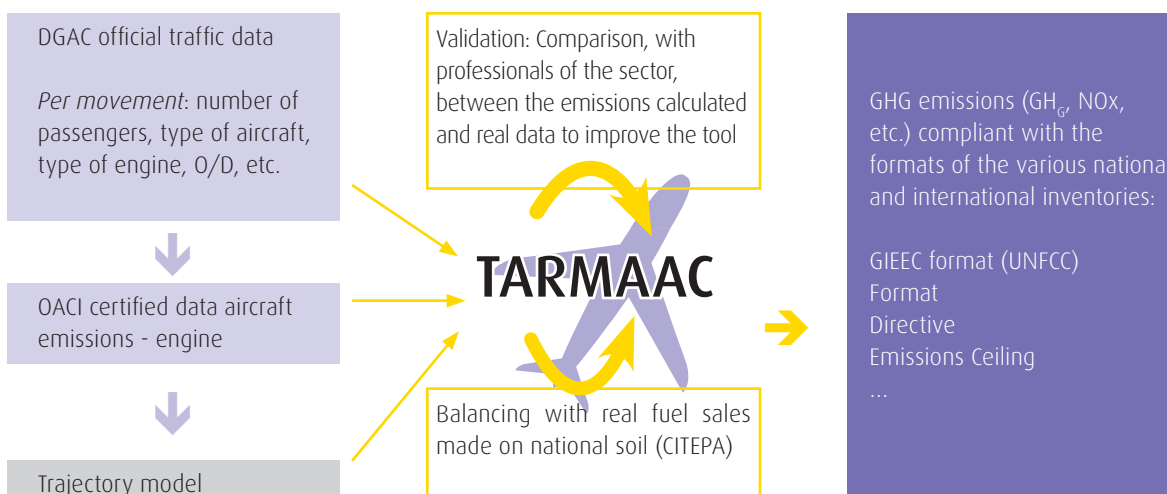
DGAC official traffic data

*Per movement*: number of passengers, type of aircraft, type of engine, O/D, etc.

OACI certified data aircraft emissions - engine

Trajectory model

Validation: Comparison, with professionals of the sector, between the emissions calculated and real data to improve the tool

TARMAAC

Balancing with real fuel sales made on national soil (CITEPA)

GHG emissions ($GH_G$, NOx, etc.) compliant with the formats of the various nationa and international inventories:

GIEEC format (UNFCC)
Format
Directive
Emissions Ceiling
...